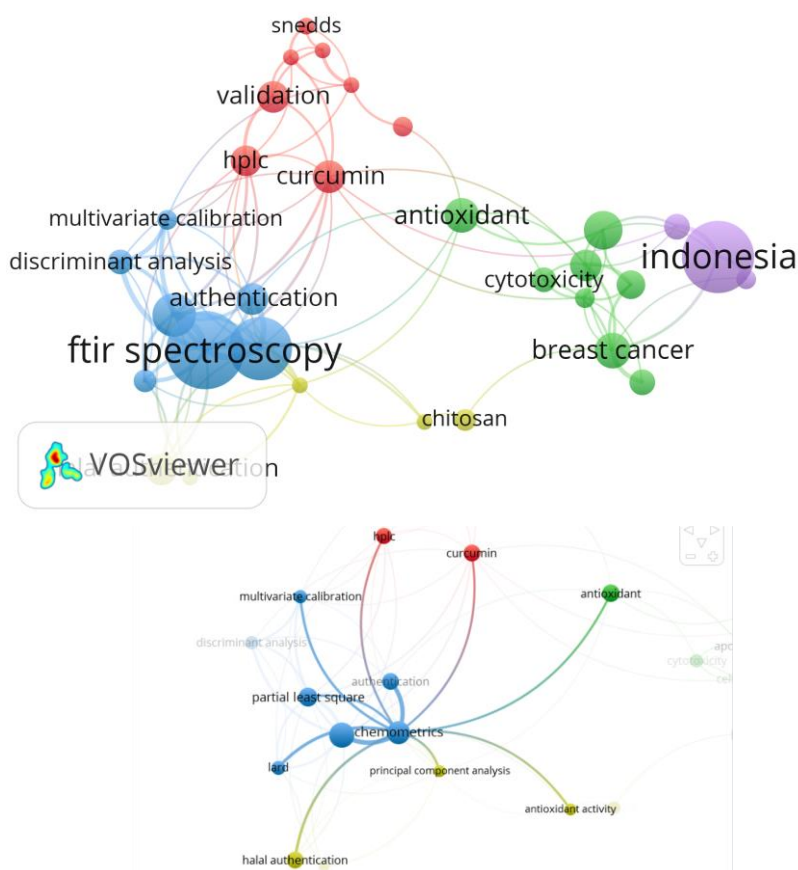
snedds
validation
hplc
curcumin
multivariate calibration
antioxidant
indonesia
discriminant analysis
cytotoxicity
authentication
ftir spectroscopy
breast cancer
chitosan
VOSviewer
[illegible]tion

hplc
curcumin
antioxidant
multivariate calibration
discriminant analysis
apo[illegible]
cytotoxicity
cel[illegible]
authentication
partial least square
chemometrics
lard
principal component analysis
antioxidant activity
halal authentication